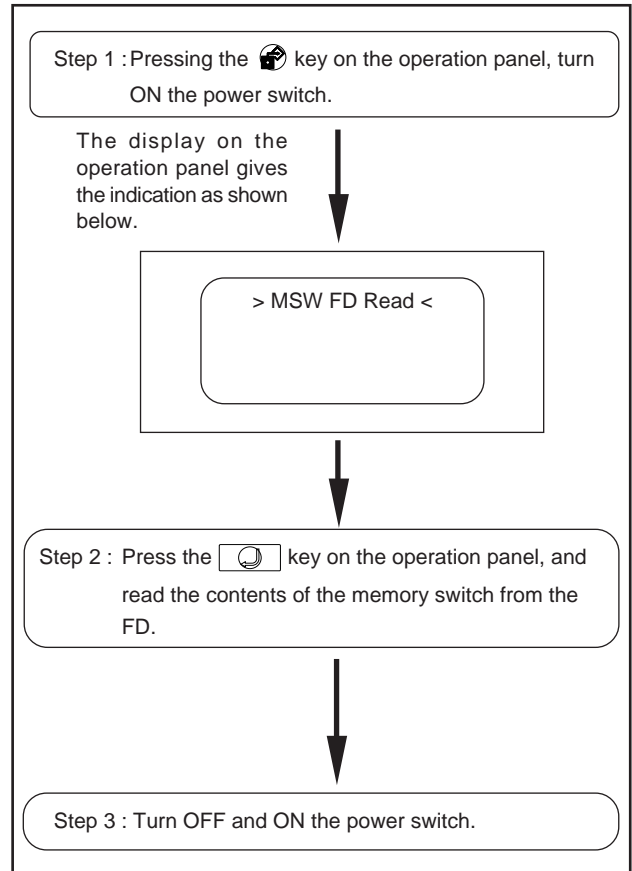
Step 1 : Pressing the key on the operation panel, turn ON the power switch.

The display on the operation panel gives the indication as shown below.

> MSW FD Read <

Step 2 : Press the key on the operation panel, and read the contents of the memory switch from the FD.

Step 3 : Turn OFF and ON the power switch.